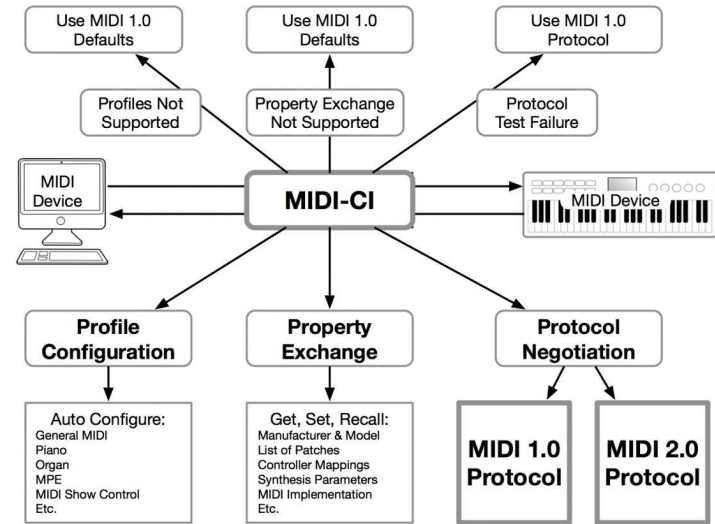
Use MIDI 1.0 Defaults

Use MIDI 1.0 Defaults

Use MIDI 1.0 Protocol

Profiles Not Supported

Property Exchange Not Supported

Protocol Test Failure

MIDI Device

MIDI-CI

MIDI Device

Profile Configuration

Property Exchange

Protocol Negotiation

Auto Configure:
General MIDI
Piano
Organ
MPE
MIDI Show Control
Etc.

Get, Set, Recall:
Manufacturer & Model
List of Patches
Controller Mappings
Synthesis Parameters
MIDI Implementation
Etc.

MIDI 1.0 Protocol

MIDI 2.0 Protocol